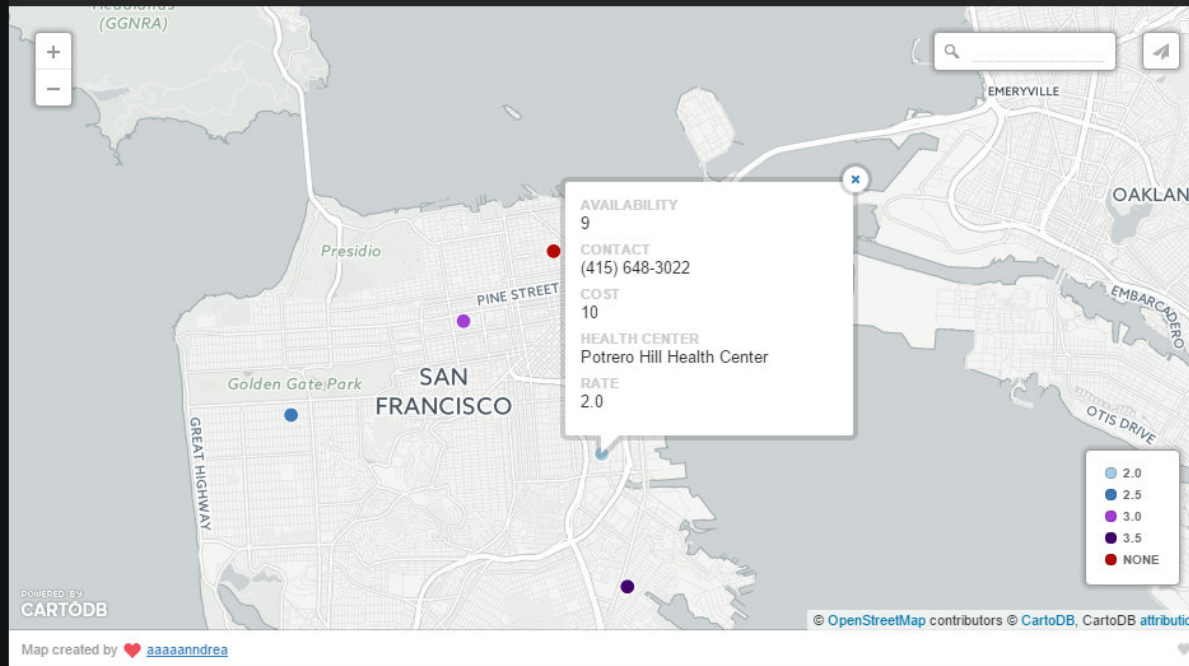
(GGNRA)

+
−

EMERYVILLE

OAKLAN

Presidio

PINE STREET

SAN FRANCISCO

Golden Gate Park

GREAT HIGHWAY

EMBARCADERO

OTIS DRIVE

AVAILABILITY
9
CONTACT
(415) 648-3022
COST
10
HEALTH CENTER
Potrero Hill Health Center
RATE
2.0

2.0
2.5
3.0
3.5
NONE

POWERED BY
CARTODB

© OpenStreetMap contributors © CartoDB, CartoDB attributio

Map created by aaaaanndrea